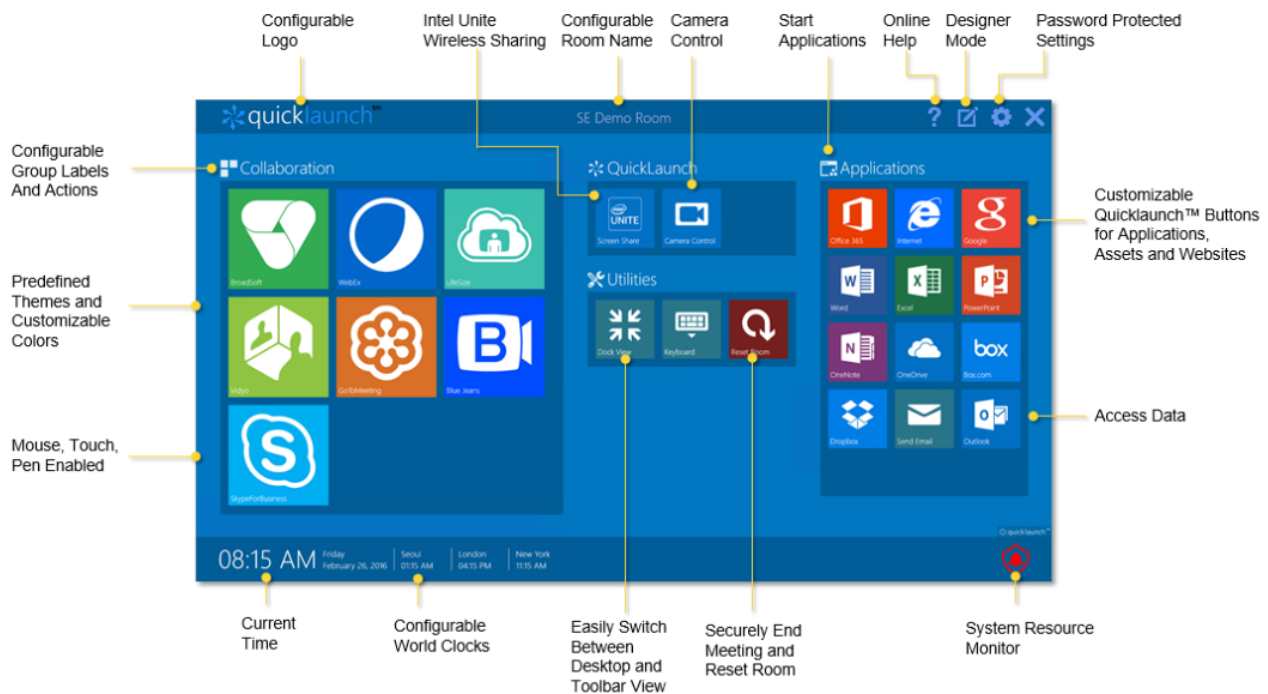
Configurable Logo

Intel Unite Wireless Sharing

Configurable Room Name

Camera Control

Start Applications

Online Help

Designer Mode

Password Protected Settings

quicklaunch™

SE Demo Room

Configurable Group Labels And Actions

Collaboration

BroadSoft

WebEx

LifeSize

Vidyo

GoToMeeting

Blue Jeans

SkypeForBusiness

QuickLaunch

UNITE

Screen Share

Camera Control

Utilities

Dock View

Keyboard

Reset Room

Applications

Office 365

Internet

Google

Word

Excel

PowerPoint

OneNote

OneDrive

box

Box.com

Dropbox

Send Email

Outlook

Customizable Quicklaunch™ Buttons for Applications, Assets and Websites

Predefined Themes and Customizable Colors

Access Data

Mouse, Touch, Pen Enabled

quicklaunch™

08:15 AM Friday February 26, 2016 | Seoul 01:15 AM | London 04:15 PM | New York 11:15 AM

Current Time

Configurable World Clocks

Easily Switch Between Desktop and Toolbar View

Securely End Meeting and Reset Room

System Resource Monitor